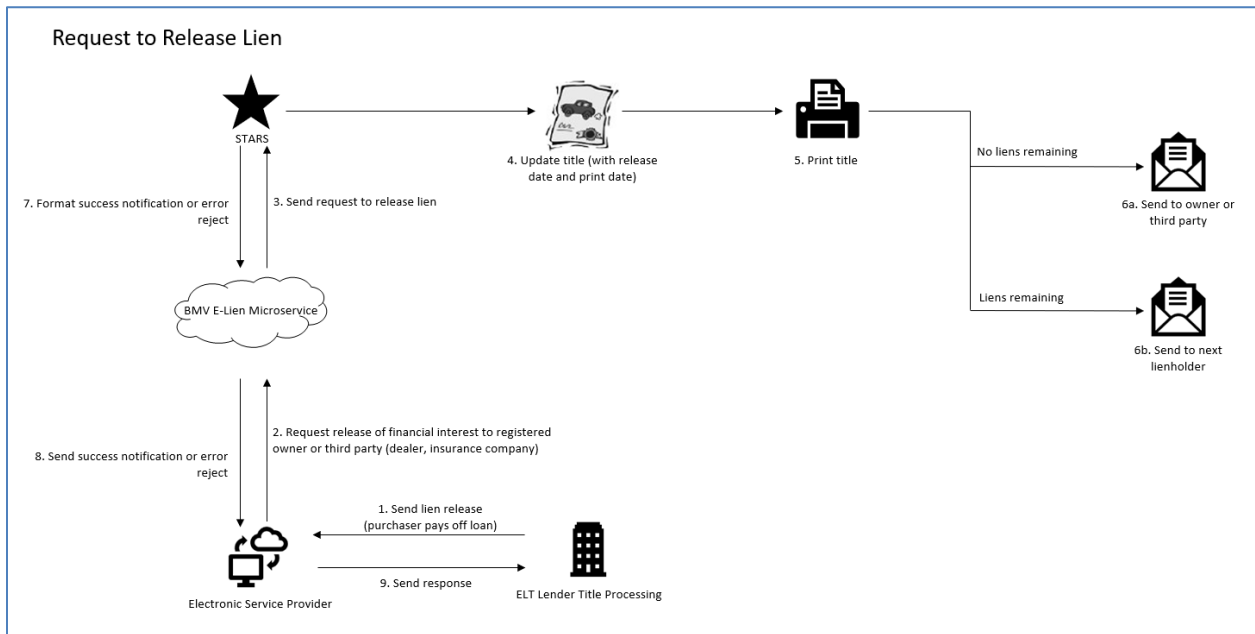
Request to Release Lien

STARS

4. Update title (with release date and print date)

5. Print title

No liens remaining

6a. Send to owner or third party

Liens remaining

6b. Send to next lienholder

7. Format success notification or error reject

3. Send request to release lien

BMV E-Lien Microservice

8. Send success notification or error reject

2. Request release of financial interest to registered owner or third party (dealer, insurance company)

1. Send lien release (purchaser pays off loan)

9. Send response

Electronic Service Provider

ELT Lender Title Processing